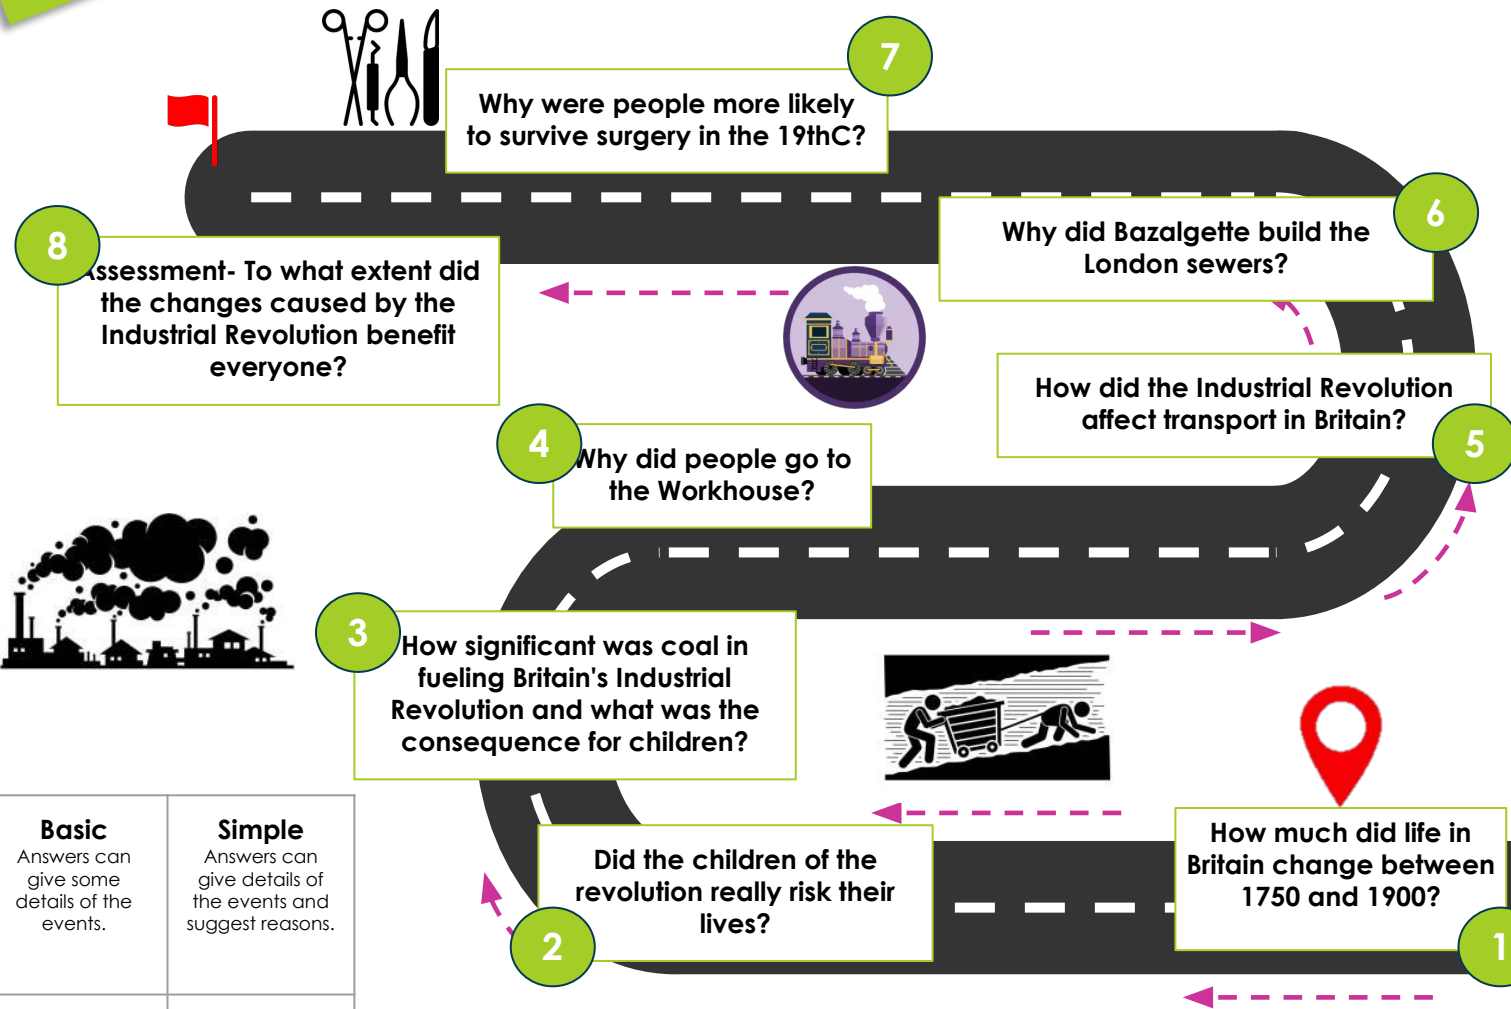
7
Why were people more likely to survive surgery in the 19thC?

6
Why did Bazalgette build the London sewers?

8
Assessment- To what extent did the changes caused by the Industrial Revolution benefit everyone?

How did the Industrial Revolution affect transport in Britain?
5

4
Why did people go to the Workhouse?

3
How significant was coal in fueling Britain's Industrial Revolution and what was the consequence for children?

How much did life in Britain change between 1750 and 1900?
1

Did the children of the revolution really risk their lives?
2

| Basic | Simple |
|---|---|
| Answers can give some details of the events. | Answers can give details of the events and suggest reasons. |